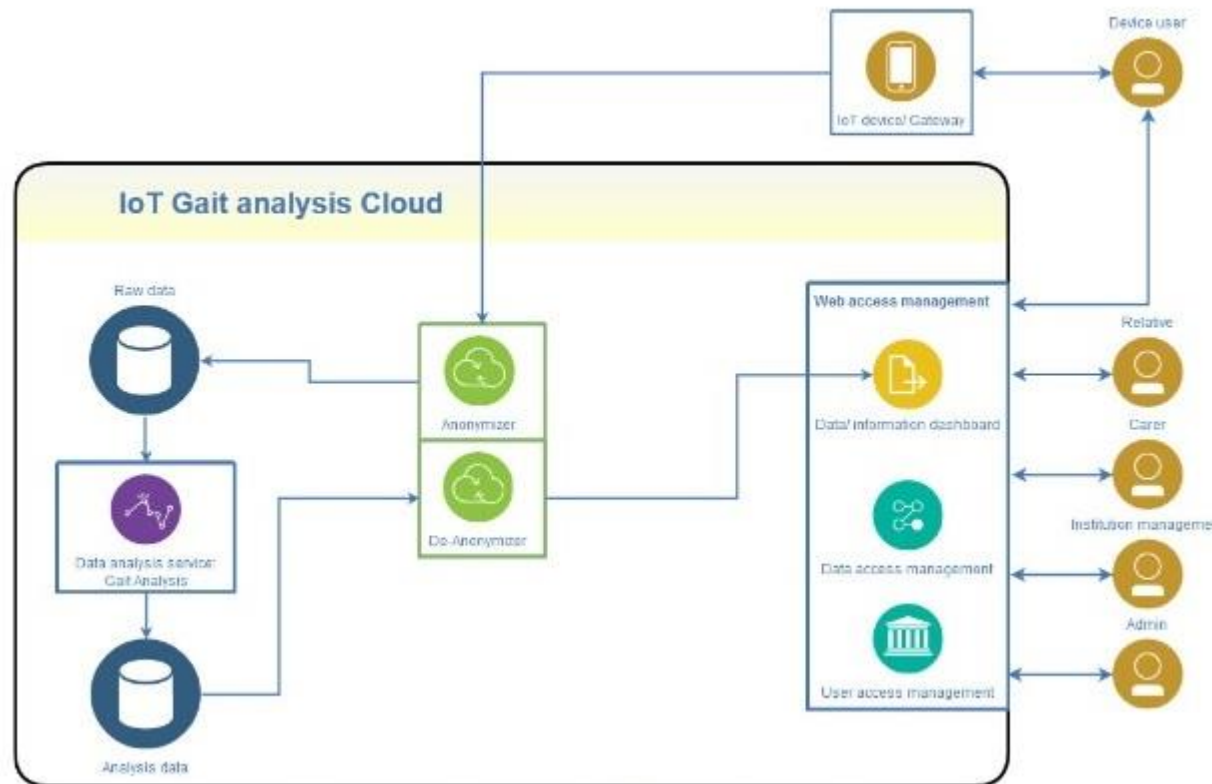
Device user

IoT device/ Gateway

IoT Gait analysis Cloud

Raw data

Anonymizer

De-Anonymizer

Data analysis service: Gait Analysis

Analysis data

Web access management

Data/ information dashboard

Data access management

User access management

Relative

Carer

Institution manageme

Admin